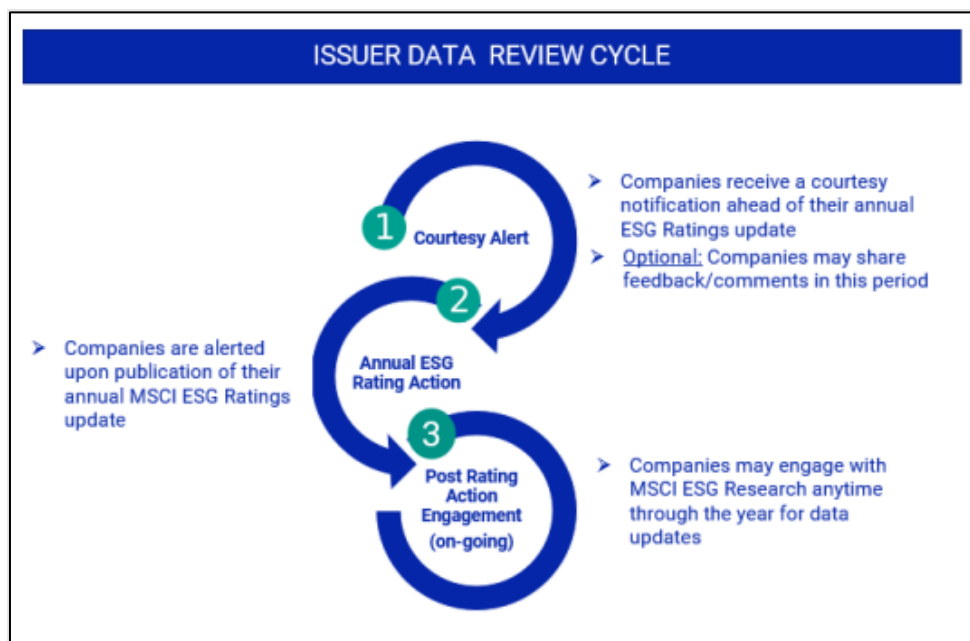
ISSUER DATA REVIEW CYCLE

1 Courtesy Alert

➤ Companies receive a courtesy notification ahead of their annual ESG Ratings update

➤ Optional: Companies may share feedback/comments in this period

2 Annual ESG Rating Action

➤ Companies are alerted upon publication of their annual MSCI ESG Ratings update

3 Post Rating Action Engagement (on-going)

➤ Companies may engage with MSCI ESG Research anytime through the year for data updates